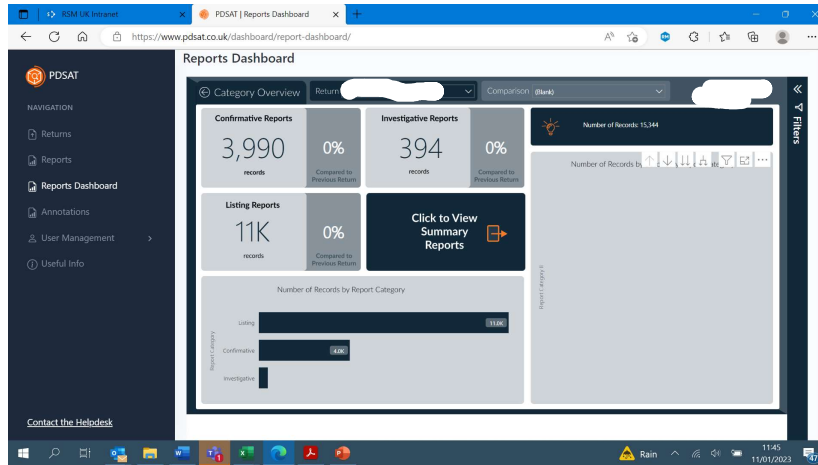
RSM UK Intranet

PDSAT | Reports Dashboard

https://www.pdsat.co.uk/dashboard/report-dashboard/

PDSAT

NAVIGATION

Returns

Reports

Reports Dashboard

Annotations

User Management

Useful Info

Contact the Helpdesk

Reports Dashboard

Category Overview

Return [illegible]

Comparison (Blank)

Filters

Confirmative Reports
3,990
records
0%
Compared to Previous Return

Investigative Reports
394
records
0%
Compared to Previous Return

Number of Records: 15,344

Number of Records by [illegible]

Listing Reports
11K
records
0%
Compared to Previous Return

Click to View Summary Reports

Number of Records by Report Category

Report Category

Listing 11.0K

Confirmative 4.0K

Investigative

Report Category II

Rain

11:45
11/01/2023

47